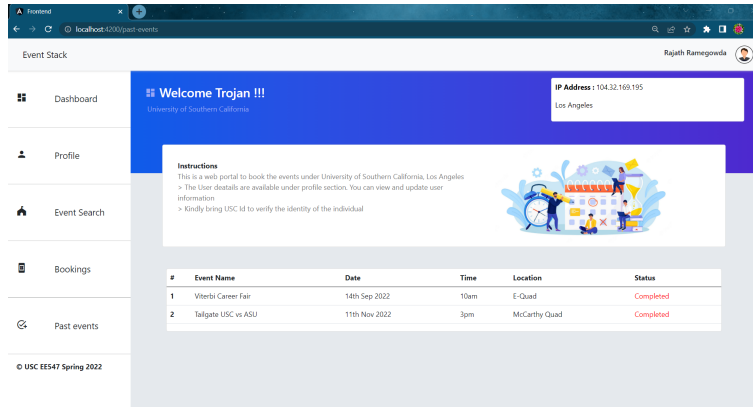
Frontend
localhost:4200/past-events

Event Stack

Rajath Ramegowda

Dashboard

Profile

Event Search

Bookings

Past events

© USC EE547 Spring 2022

Welcome Trojan !!!
University of Southern California

IP Address : 104.32.169.195
Los Angeles

Instructions
This is a web portal to book the events under University of Southern California, Los Angeles
> The User deatails are available under profile section. You can view and update user information
> Kindly bring USC Id to verify the identity of the individual

| # | Event Name | Date | Time | Location | Status |
|---|---|---|---|---|---|
| 1 | Viterbi Career Fair | 14th Sep 2022 | 10am | E-Quad | Completed |
| 2 | Tailgate USC vs ASU | 11th Nov 2022 | 3pm | McCarthy Quad | Completed |